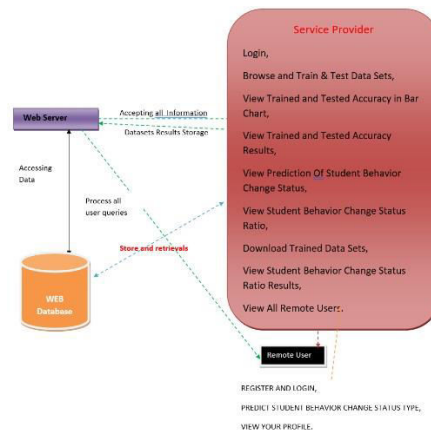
Service Provider

Login,

Browse and Train & Test Data Sets,

View Trained and Tested Accuracy in Bar Chart,

View Trained and Tested Accuracy Results,

View Prediction Of Student Behavior Change Status,

View Student Behavior Change Status Ratio,

Download Trained Data Sets,

View Student Behavior Change Status Ratio Results,

View All Remote Users.

Web Server

Accepting all Information

Datasets Results Storage

Accessing Data

Process all user queries

Store and retrievals

WEB Database

Remote User

REGISTER AND LOGIN,

PREDICT STUDENT BEHAVIOR CHANGE STATUS TYPE,

VIEW YOUR PROFILE.